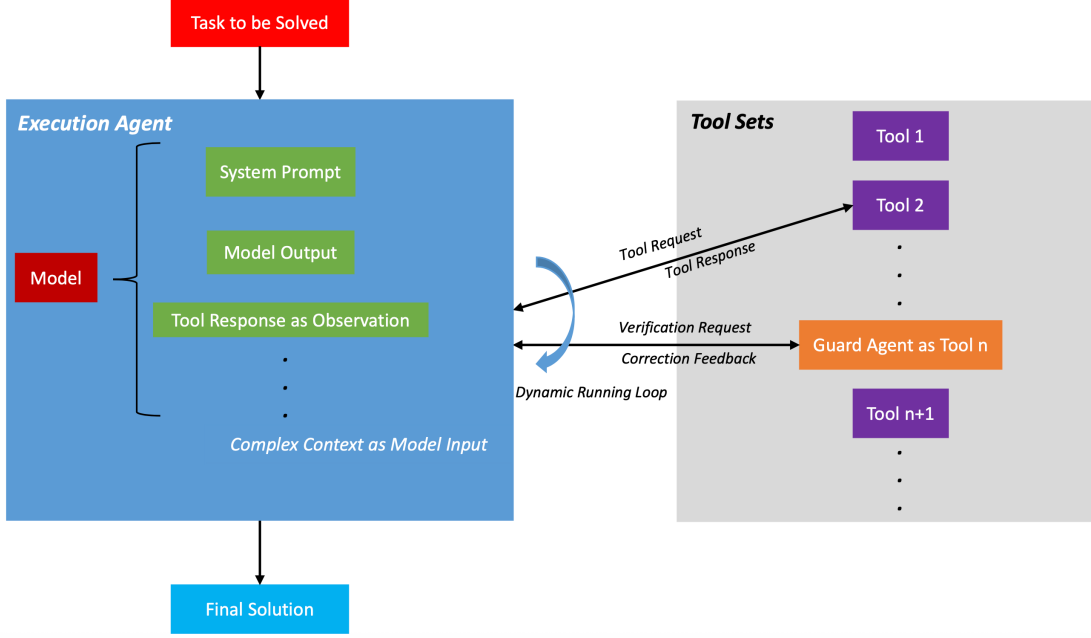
Task to be Solved

Execution Agent

Model

System Prompt

Model Output

Tool Response as Observation

.
.
.

Complex Context as Model Input

Tool Request

Tool Response

Verification Request

Correction Feedback

Dynamic Running Loop

Tool Sets

Tool 1

Tool 2

.
.
.

Guard Agent as Tool n

Tool n+1

.
.
.

Final Solution